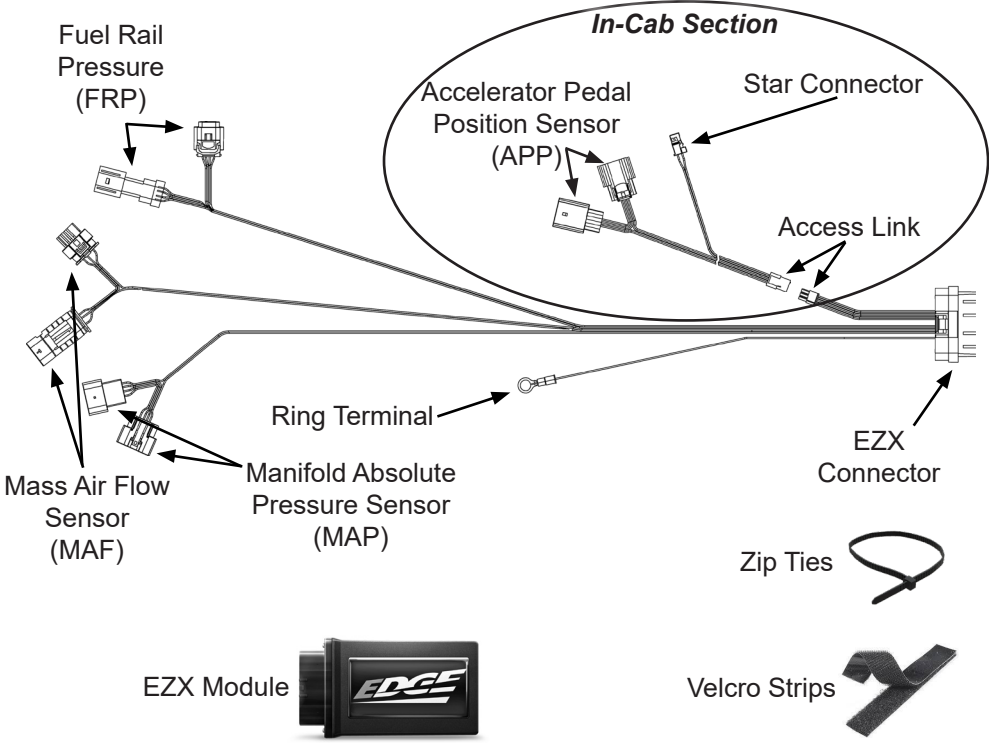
In-Cab Section

Fuel Rail Pressure (FRP)

Accelerator Pedal Position Sensor (APP)

Star Connector

Access Link

Ring Terminal

EZX Connector

Mass Air Flow Sensor (MAF)

Manifold Absolute Pressure Sensor (MAP)

Zip Ties

EZX Module

EDGE

Velcro Strips